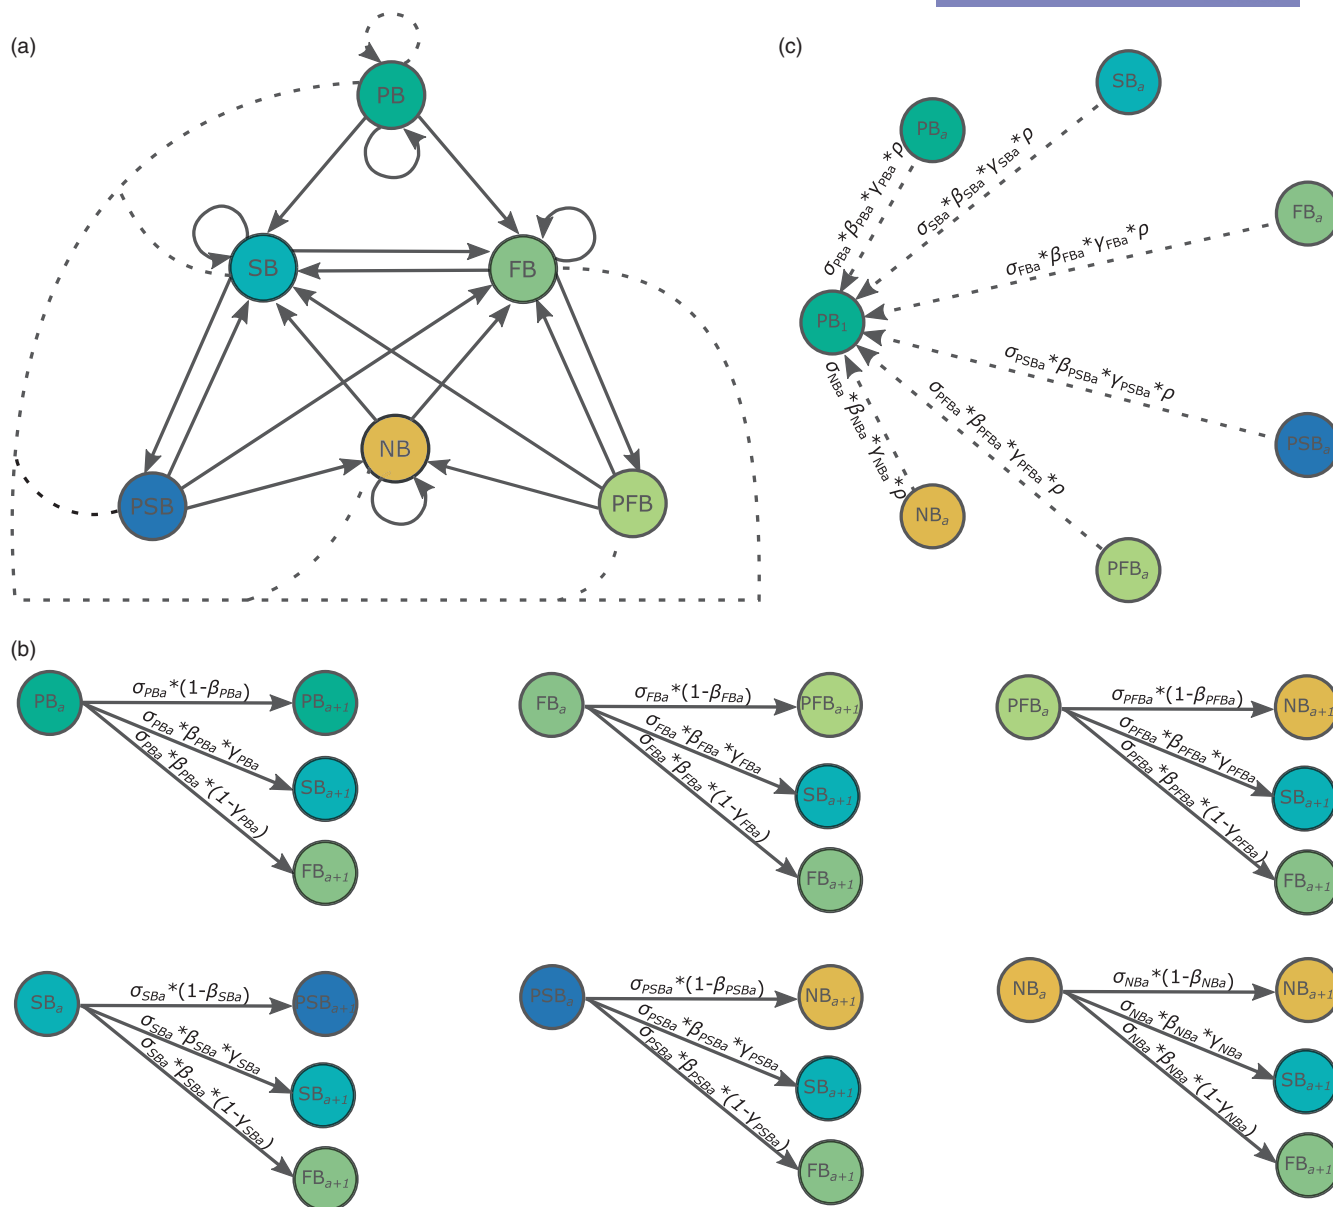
(a)

PB

SB

FB

NB

PSB

PFB

(c)

$SB_a$

$PB_a$

$FB_a$

$PB_1$

$PSB_a$

$NB_a$

$PFB_a$

$\sigma_{PBa}*\beta_{PBa}*\gamma_{PBa}*\rho$

$\sigma_{SBa}*\beta_{SBa}*\gamma_{SBa}*\rho$

$\sigma_{FBa}*\beta_{FBa}*\gamma_{FBa}*\rho$

$\sigma_{PSBa}*\beta_{PSBa}*\gamma_{PSBa}*\rho$

$\sigma_{PFBa}*\beta_{PFBa}*\gamma_{PFBa}*\rho$

$\sigma_{NBa}*\beta_{NBa}*\gamma_{NBa}*\rho$

(b)

$PB_a$ $\sigma_{PBa}*(1-\beta_{PBa})$ $PB_{a+1}$
$\sigma_{PBa}*\beta_{PBa}*\gamma_{PBa}$ $SB_{a+1}$
$\sigma_{PBa}*\beta_{PBa}*(1-\gamma_{PBa})$ $FB_{a+1}$

$FB_a$ $\sigma_{FBa}*(1-\beta_{FBa})$ $PFB_{a+1}$
$\sigma_{FBa}*\beta_{FBa}*\gamma_{FBa}$ $SB_{a+1}$
$\sigma_{FBa}*\beta_{FBa}*(1-\gamma_{FBa})$ $FB_{a+1}$

$PFB_a$ $\sigma_{PFBa}*(1-\beta_{PFBa})$ $NB_{a+1}$
$\sigma_{PFBa}*\beta_{PFBa}*\gamma_{PFBa}$ $SB_{a+1}$
$\sigma_{PFBa}*\beta_{PFBa}*(1-\gamma_{PFBa})$ $FB_{a+1}$

$SB_a$ $\sigma_{SBa}*(1-\beta_{SBa})$ $PSB_{a+}$
$\sigma_{SBa}*\beta_{SBa}*\gamma_{SBa}$ $SB_{a+1}$
$\sigma_{SBa}*\beta_{SBa}*(1-\gamma_{SBa})$ $FB_{a+1}$

$PSB_a$ $\sigma_{PSBa}*(1-\beta_{PSBa})$ $NB_{a+1}$
$\sigma_{PSBa}*\beta_{PSBa}*\gamma_{PSBa}$ $SB_{a+1}$
$\sigma_{PSBa}*\beta_{PSBa}*(1-\gamma_{PSBa})$ $FB_{a+1}$

$NB_a$ $\sigma_{NBa}*(1-\beta_{NBa})$ $NB_{a+1}$
$\sigma_{NBa}*\beta_{NBa}*\gamma_{NBa}$ $SB_{a+1}$
$\sigma_{NBa}*\beta_{NBa}*(1-\gamma_{NBa})$ $FB_{a+1}$